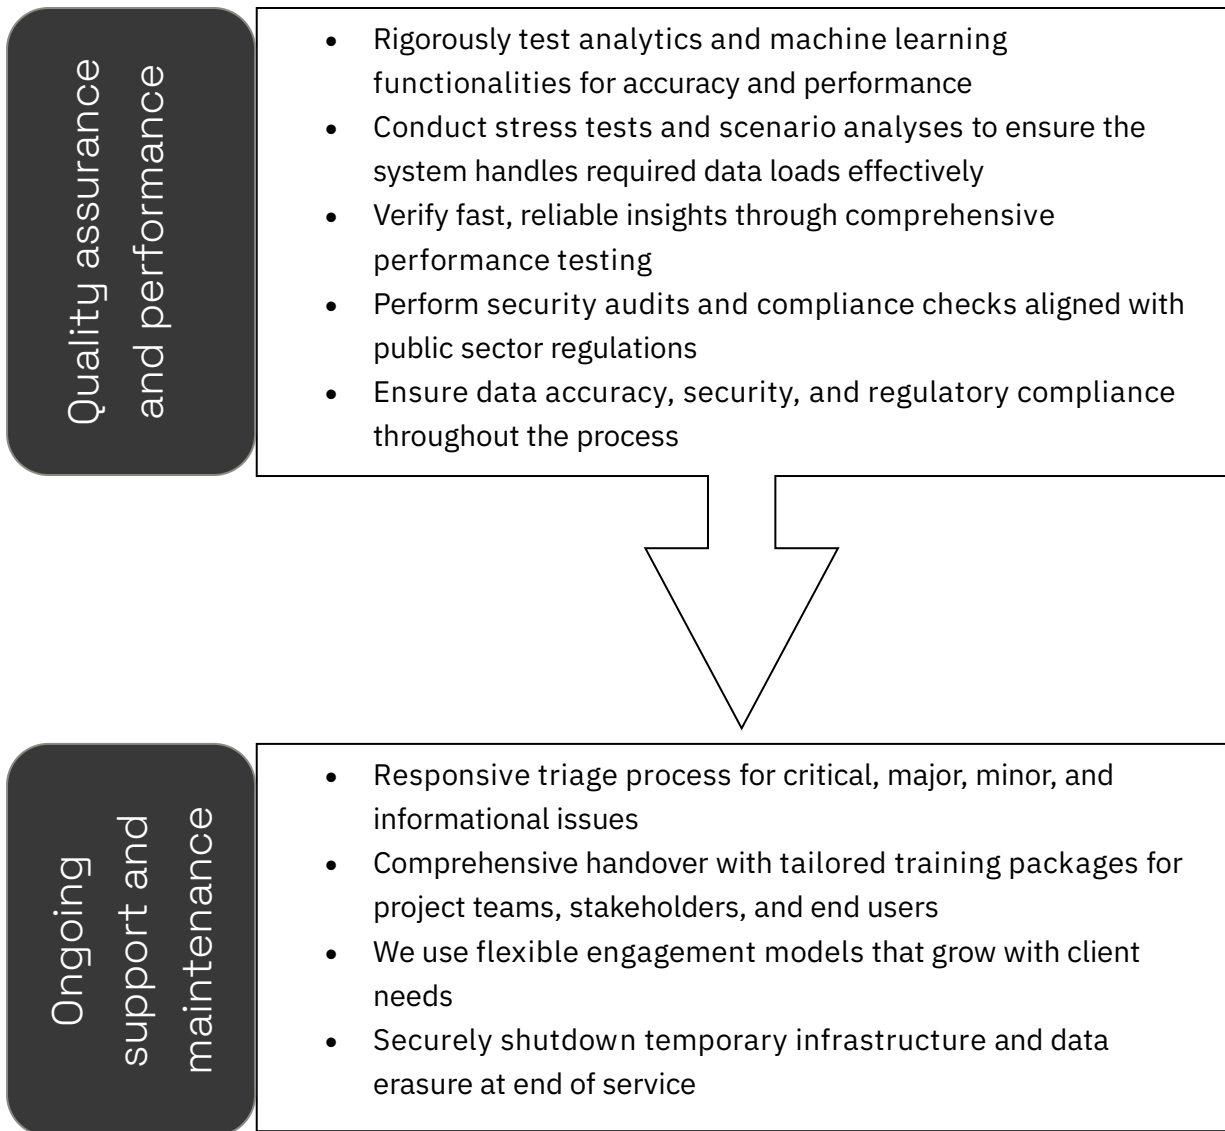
Quality assurance and performance

- Rigorously test analytics and machine learning functionalities for accuracy and performance
- Conduct stress tests and scenario analyses to ensure the system handles required data loads effectively
- Verify fast, reliable insights through comprehensive performance testing
- Perform security audits and compliance checks aligned with public sector regulations
- Ensure data accuracy, security, and regulatory compliance throughout the process

Ongoing support and maintenance

- Responsive triage process for critical, major, minor, and informational issues
- Comprehensive handover with tailored training packages for project teams, stakeholders, and end users
- We use flexible engagement models that grow with client needs
- Securely shutdown temporary infrastructure and data erasure at end of service